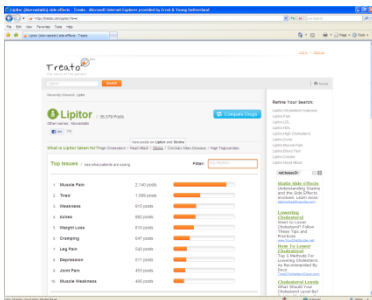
Lipitor (atorvastatin) side effects - Treato - Microsoft Internet Explorer provided by Ernst & Young Switzerland

File Edit View Favorites Tools Help

Lipitor (atorvastatin) side effects - Treato

Treato

Search

Lipitor

Compare Drugs

What is Lipitor taken for:

Top Issues

Filter:

| | | |
|---|---|---|
| 1 | Muscle Pain | 2,140 posts |
| 2 | Tired | 1,086 posts |
| 3 | Weakness | 910 posts |
| 4 | Aches | 860 posts |
| 5 | Weight Loss | 810 posts |
| 6 | Cramping | 647 posts |
| 7 | Leg Pain | 634 posts |
| 8 | Depression | 511 posts |
| 9 | Joint Pain | 460 posts |
| 10 | Muscle Weakness | 406 posts |

Refine Your Search:

Statin Side Effects

Lowering Cholesterol

How To Lower Cholesterol

Cholesterol Levels